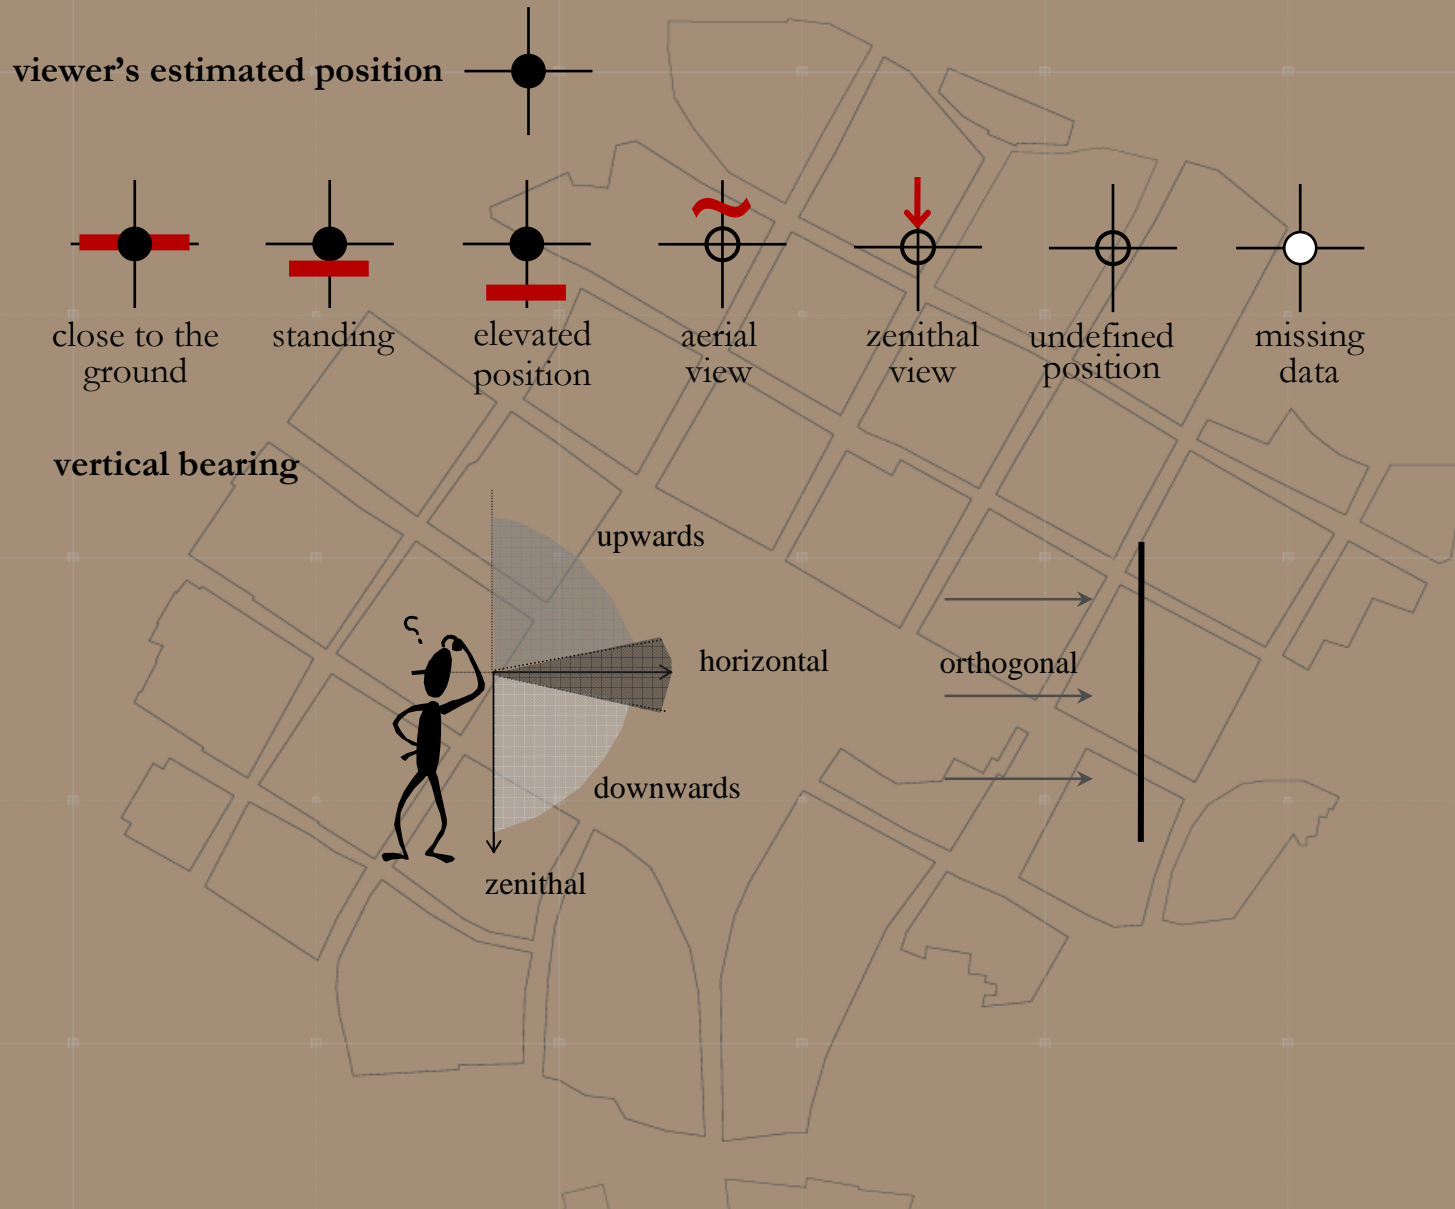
viewer's estimated position

close to the ground

standing

elevated position

~

aerial view

zenithal view

undefined position

missing data

vertical bearing

upwards

horizontal

downwards

zenithal

orthogonal